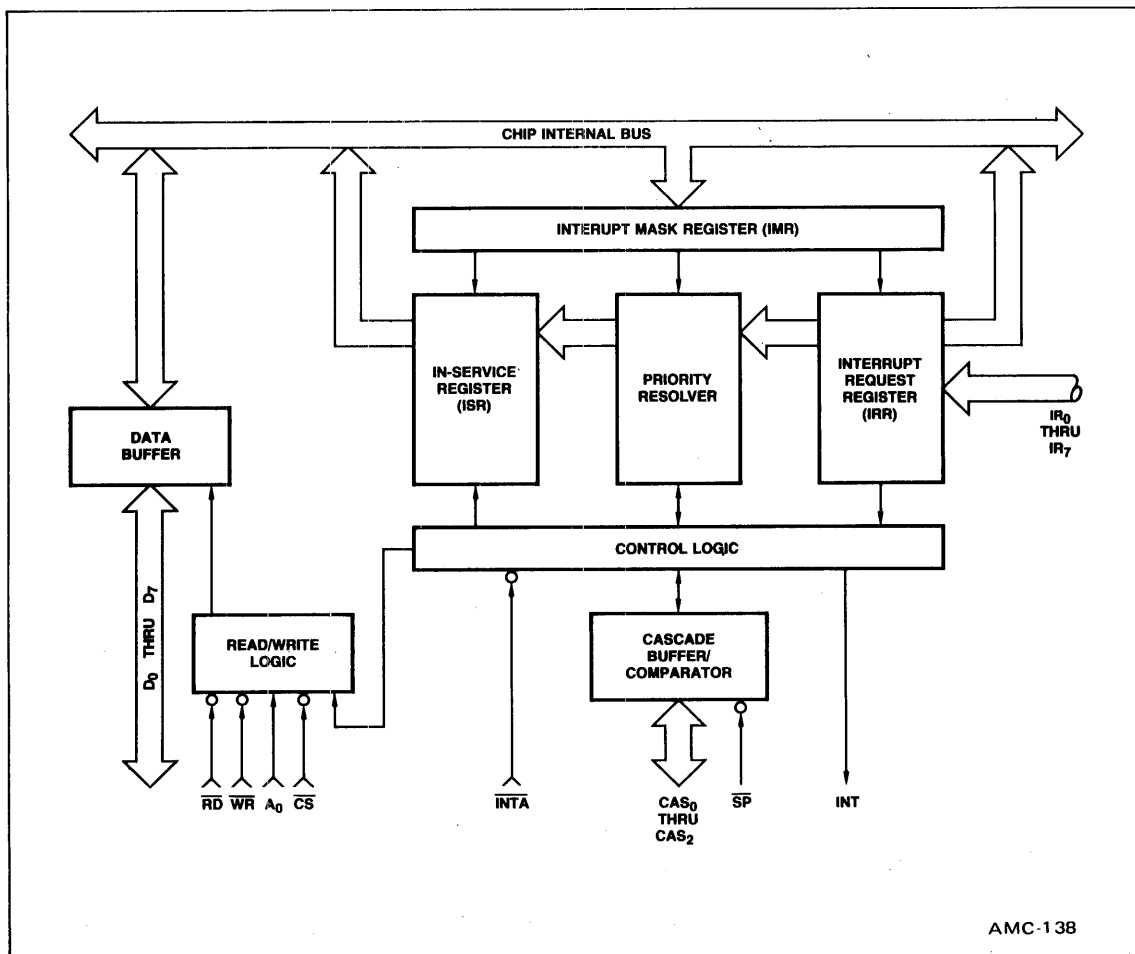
CHIP INTERNAL BUS

INTERUPT MASK REGISTER (IMR)

IN-SERVICE REGISTER (ISR)

PRIORITY RESOLVER

INTERRUPT REQUEST REGISTER (IRR)

$IR_0$ THRU $IR_7$

DATA BUFFER

$D_0$ THRU $D_7$

CONTROL LOGIC

READ/WRITE LOGIC

CASCADE BUFFER/ COMPARATOR

$\overline{RD}$ $\overline{WR}$ $A_0$ $\overline{CS}$

$\overline{INTA}$

$CAS_0$ THRU $CAS_2$

$\overline{SP}$

INT

AMC-138